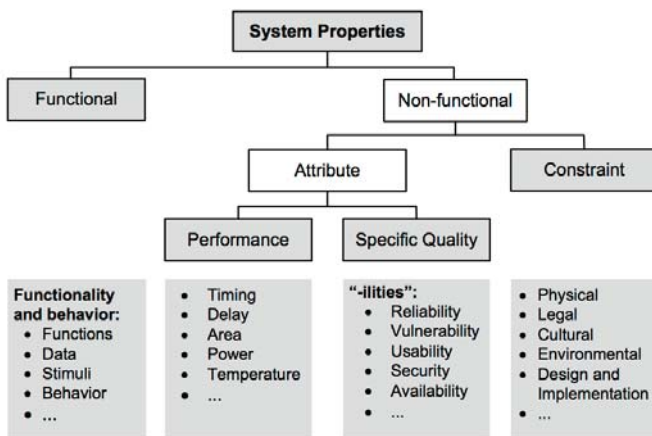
System Properties

Functional

Non-functional

Attribute

Constraint

Performance

Specific Quality

Functionality and behavior:
- Functions
- Data
- Stimuli
- Behavior
- ...

- Timing
- Delay
- Area
- Power
- Temperature
- ...

"-ilities":
- Reliability
- Vulnerability
- Usability
- Security
- Availability
- ...

- Physical
- Legal
- Cultural
- Environmental
- Design and Implementation
- ...